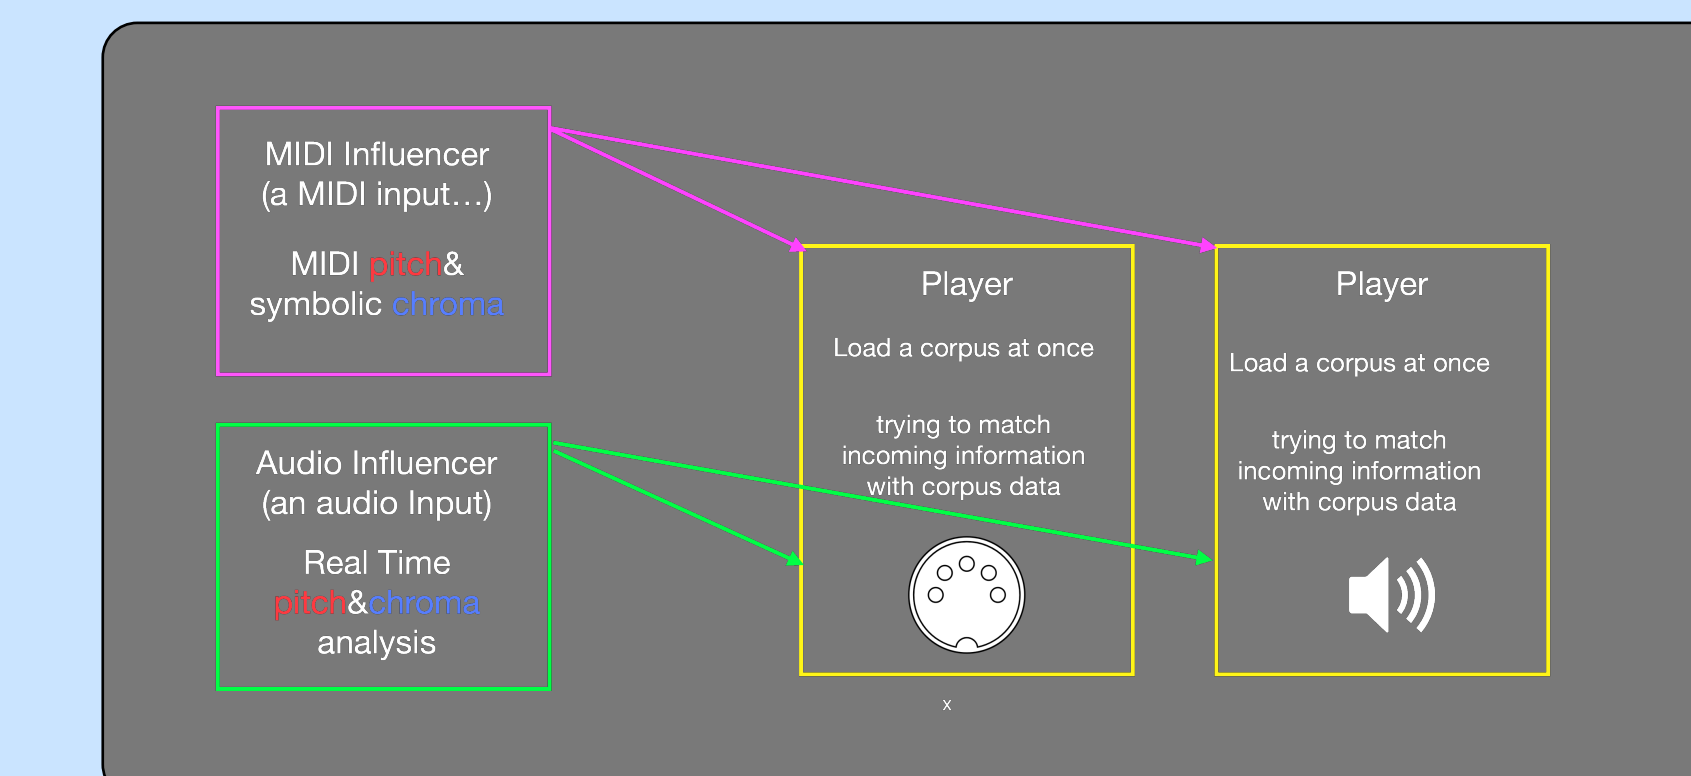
MIDI Influencer
(a MIDI input…)

MIDI pitch&
symbolic chroma

Audio Influencer
(an audio Input)

Real Time
pitch&chroma
analysis

Player

Load a corpus at once

trying to match
incoming information
with corpus data

Player

Load a corpus at once

trying to match
incoming information
with corpus data

x